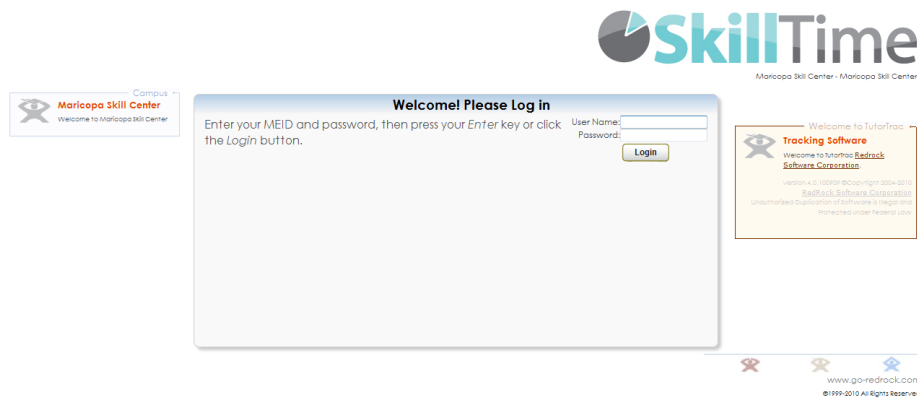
SkillTime

Maricopa Skill Center - Maricopa Skill Center

Campus

Maricopa Skill Center

Welcome to Maricopa Skill Center

Welcome! Please Log in

Enter your MEID and password, then press your *Enter* key or click the *Login* button.

User Name:

Password:

Login

Welcome to TutorTrac

Tracking Software

Welcome to TutorTrac Redrock Software Corporation.

Version 4.0.100RM ©Copyright 2004-2010

RedRock Software Corporation

Unauthorized Duplication of Software is Illegal and Protected under Federal Law

www.go-redrock.com

©1999-2010 All Rights Reserved